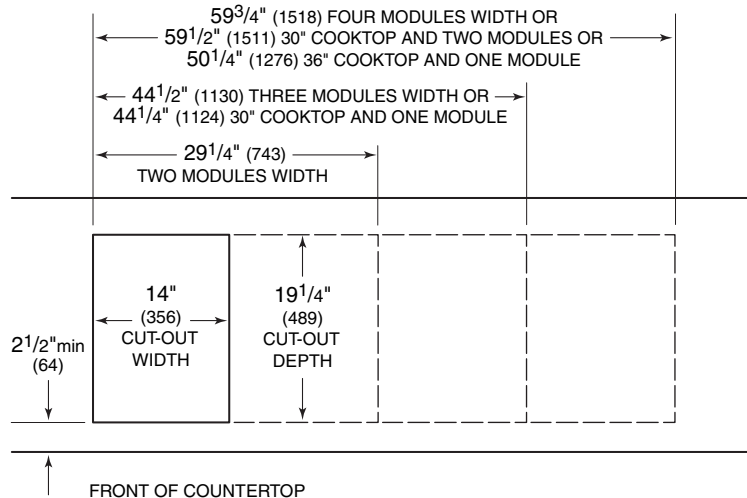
$59^{3}/4$" (1518) FOUR MODULES WIDTH OR
$59^{1}/2$" (1511) 30" COOKTOP AND TWO MODULES OR
$50^{1}/4$" (1276) 36" COOKTOP AND ONE MODULE

$44^{1}/2$" (1130) THREE MODULES WIDTH OR
$44^{1}/4$" (1124) 30" COOKTOP AND ONE MODULE

$29^{1}/4$" (743)
TWO MODULES WIDTH

14"
(356)
CUT-OUT
WIDTH

$19^{1}/4$"
(489)
CUT-OUT
DEPTH

$2^{1}/2$"min
(64)

FRONT OF COUNTERTOP